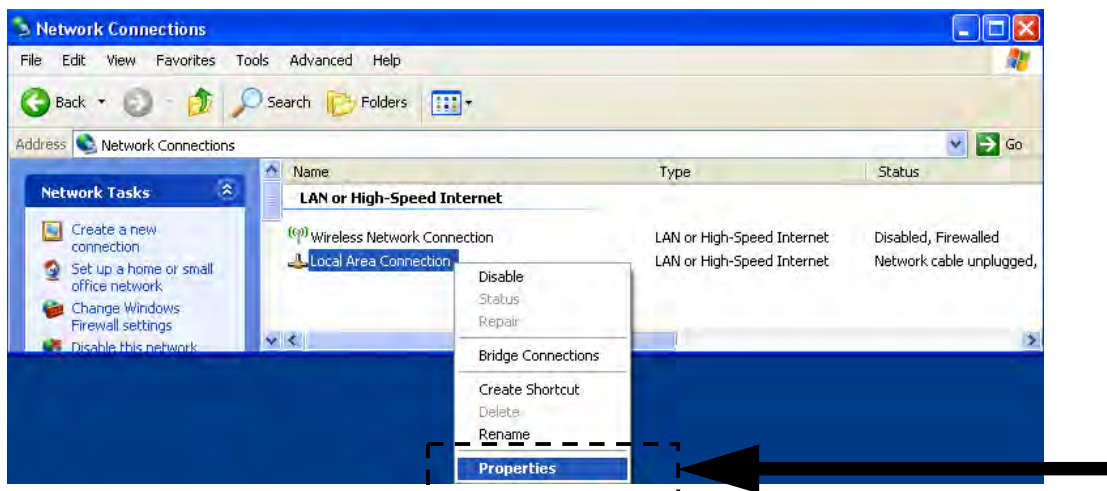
Network Connections

File Edit View Favorites Tools Advanced Help

Back Search Folders

Address Network Connections Go

Network Tasks

Create a new connection

Set up a home or small office network

Change Windows Firewall settings

Disable this network

| Name | Type | Status |
|---|---|---|
| LAN or High-Speed Internet | | |
| Wireless Network Connection | LAN or High-Speed Internet | Disabled, Firewalled |
| Local Area Connection | LAN or High-Speed Internet | Network cable unplugged, |

Disable
Status
Repair
Bridge Connections
Create Shortcut
Delete
Rename
Properties